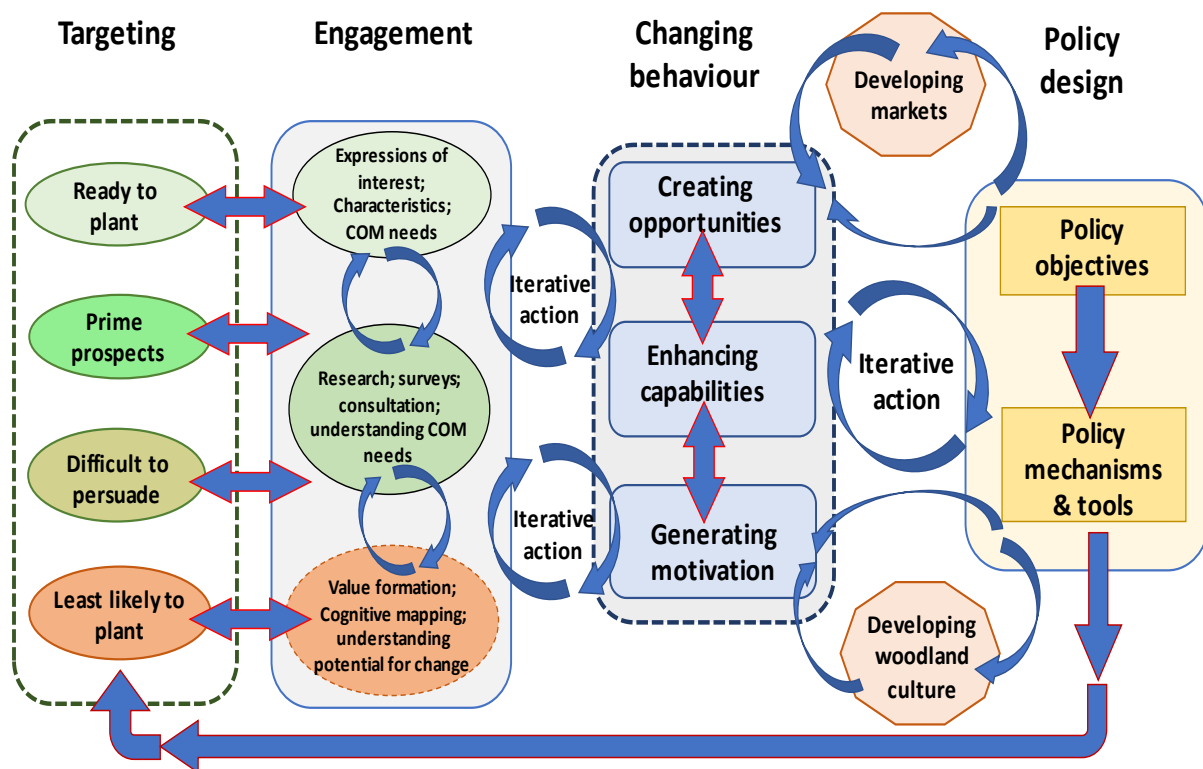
Targeting

Engagement

Changing behaviour

Policy design

Developing markets

Ready to plant

Prime prospects

Difficult to persuade

Least likely to plant

Expressions of interest; Characteristics; COM needs

Research; surveys; consultation; understanding COM needs

Value formation; Cognitive mapping; understanding potential for change

Iterative action

Iterative action

Creating opportunities

Enhancing capabilities

Generating motivation

Iterative action

Policy objectives

Policy mechanisms & tools

Developing woodland culture